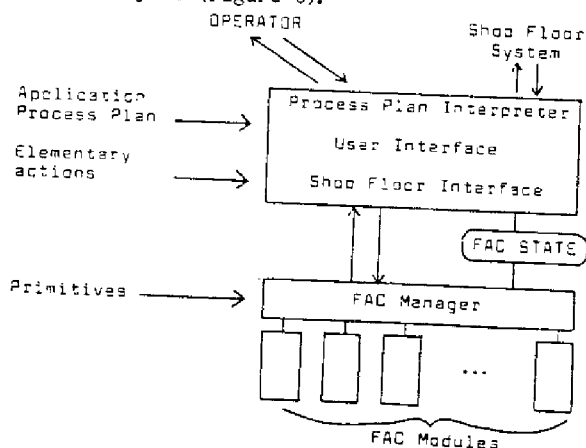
(Figure 3).

OPERATOR

Shop Floor System

Application Process Plan

Elementary actions

Process Plan Interpreter

User Interface

Shop Floor Interface

FAC STATE

Primitives

FAC Manager

...

FAC Modules